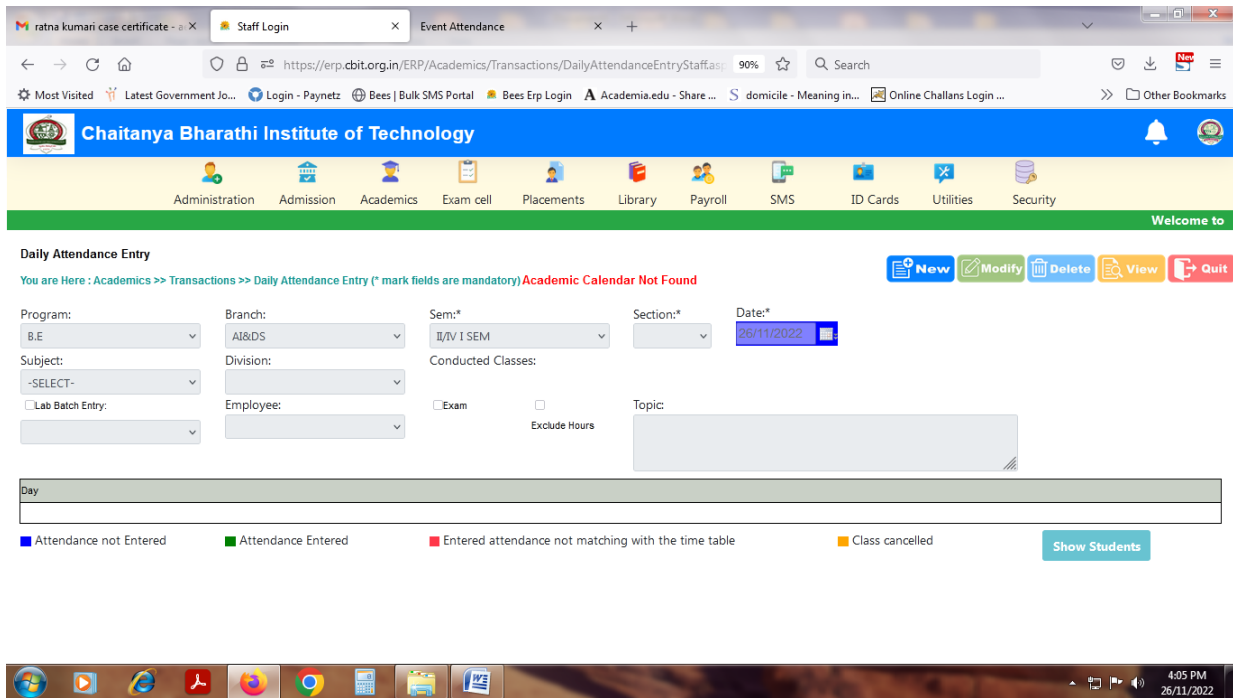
ratna kumari case certificate - a ×
Staff Login ×
Event Attendance ×
+

https://erp.cbit.org.in/ERP/Academics/Transactions/DailyAttendanceEntryStaff.asp
90%
Search

Most Visited
Latest Government Jo...
Login - Paynetz
Bees | Bulk SMS Portal
Bees Erp Login
Academia.edu - Share ...
domicile - Meaning in...
Online Challans Login ...
Other Bookmarks

Chaitanya Bharathi Institute of Technology

Administration
Admission
Academics
Exam cell
Placements
Library
Payroll
SMS
ID Cards
Utilities
Security

Welcome to

Daily Attendance Entry

You are Here : Academics >> Transactions >> Daily Attendance Entry (* mark fields are mandatory) Academic Calendar Not Found

New
Modify
Delete
View
Quit

Program:
B.E
Branch:
AI&DS
Sem:*
II/IV I SEM
Section:*
Date:*
26/11/2022

Subject:
-SELECT-
Division:
Conducted Classes:

Lab Batch Entry:
Employee:
Exam
Exclude Hours
Topic:

Day

Attendance not Entered
Attendance Entered
Entered attendance not matching with the time table
Class cancelled
Show Students

4:05 PM
26/11/2022